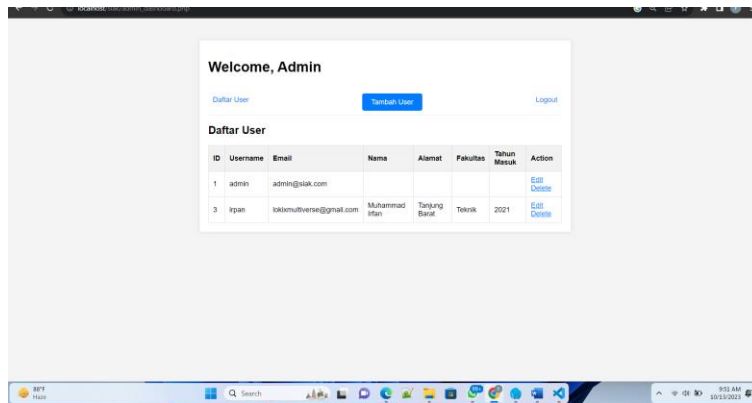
localhost/siak/admin_dashboard.php

Welcome, Admin

Daftar User

Tambah User

Logout

Daftar User

| ID | Username | Email | Nama | Alamat | Fakultas | Tahun Masuk | Action |
|---|---|---|---|---|---|---|---|
| 1 | admin | admin@siak.com | | | | | Edit Delete |
| 3 | irpan | lokixmultiverse@gmail.com | Muhammad Irfan | Tanjung Barat | Teknik | 2021 | Edit Delete |

88°F Haze

Search

9:51 AM 10/13/2023